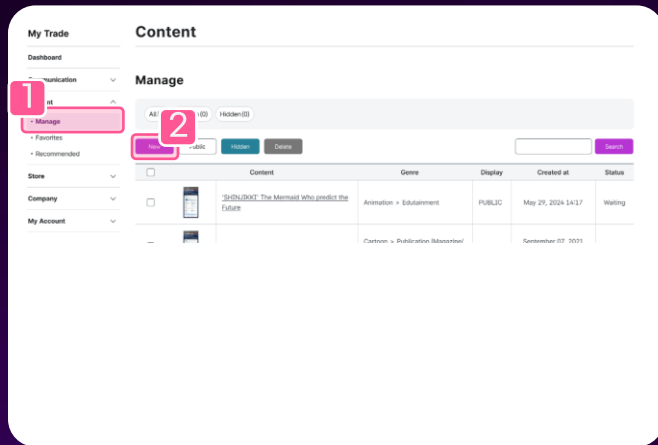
My Trade

Dashboard

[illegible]munication

1

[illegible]nt

• Manage

• Favorites

• Recommended

Store

Company

My Account

Content

Manage

All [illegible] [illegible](0) Hidden(0)

2

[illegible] Public Hidden Delete

Search

| | | Content | Genre | Display | Created at | Status |
|---|---|---|---|---|---|---|
| | | 'SHINJIKKI' The Mermaid Who predict the Future | Animation > Edutainment | PUBLIC | May 29, 2024 14:17 | Waiting |
| | | | Cartoon > Publication (Magazine/ | | September 07, 2021 | |